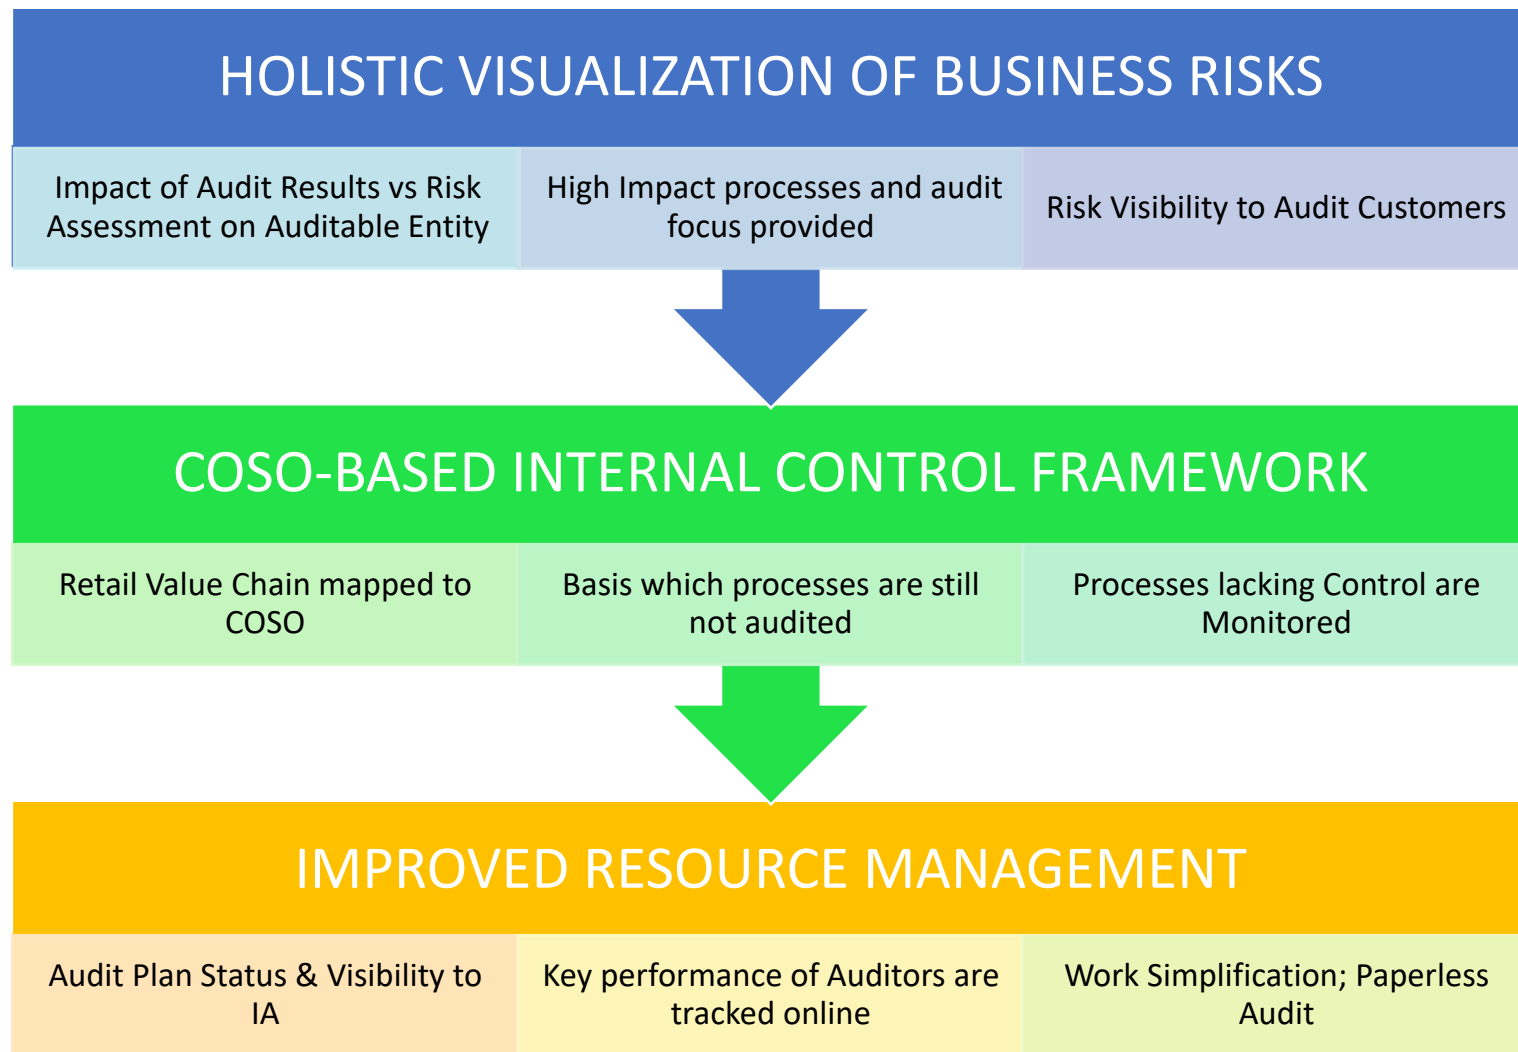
HOLISTIC VISUALIZATION OF BUSINESS RISKS

Impact of Audit Results vs Risk Assessment on Auditable Entity

High Impact processes and audit focus provided

Risk Visibility to Audit Customers

COSO-BASED INTERNAL CONTROL FRAMEWORK

Retail Value Chain mapped to COSO

Basis which processes are still not audited

Processes lacking Control are Monitored

IMPROVED RESOURCE MANAGEMENT

Audit Plan Status & Visibility to IA

Key performance of Auditors are tracked online

Work Simplification; Paperless Audit